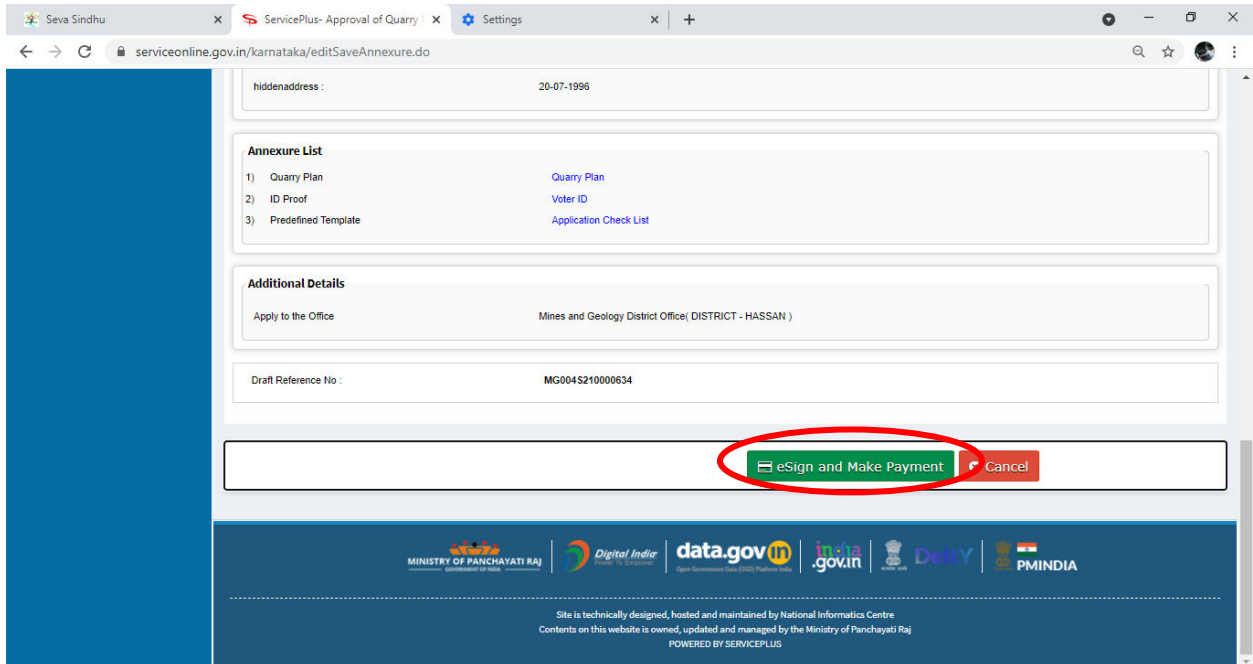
Seva Sindhu
ServicePlus- Approval of Quarry
Settings
serviceonline.gov.in/karnataka/editSaveAnnexure.do

hiddenaddress : 20-07-1996

Annexure List

| | | |
|---|---|---|
| 1) | Quarry Plan | Quarry Plan |
| 2) | ID Proof | Voter ID |
| 3) | Predefined Template | Application Check List |

Additional Details

Apply to the Office Mines and Geology District Office( DISTRICT - HASSAN )

Draft Reference No : MG004S210000634

eSign and Make Payment
Cancel

MINISTRY OF PANCHAYATI RAJ
GOVERNMENT OF INDIA
Digital India
Power To Empower
data.gov.in
Open Government Data (OGD) Platform India
india.gov.in
DeitY
PMINDIA

Site is technically designed, hosted and maintained by National Informatics Centre
Contents on this website is owned, updated and managed by the Ministry of Panchayati Raj
POWERED BY SERVICEPLUS